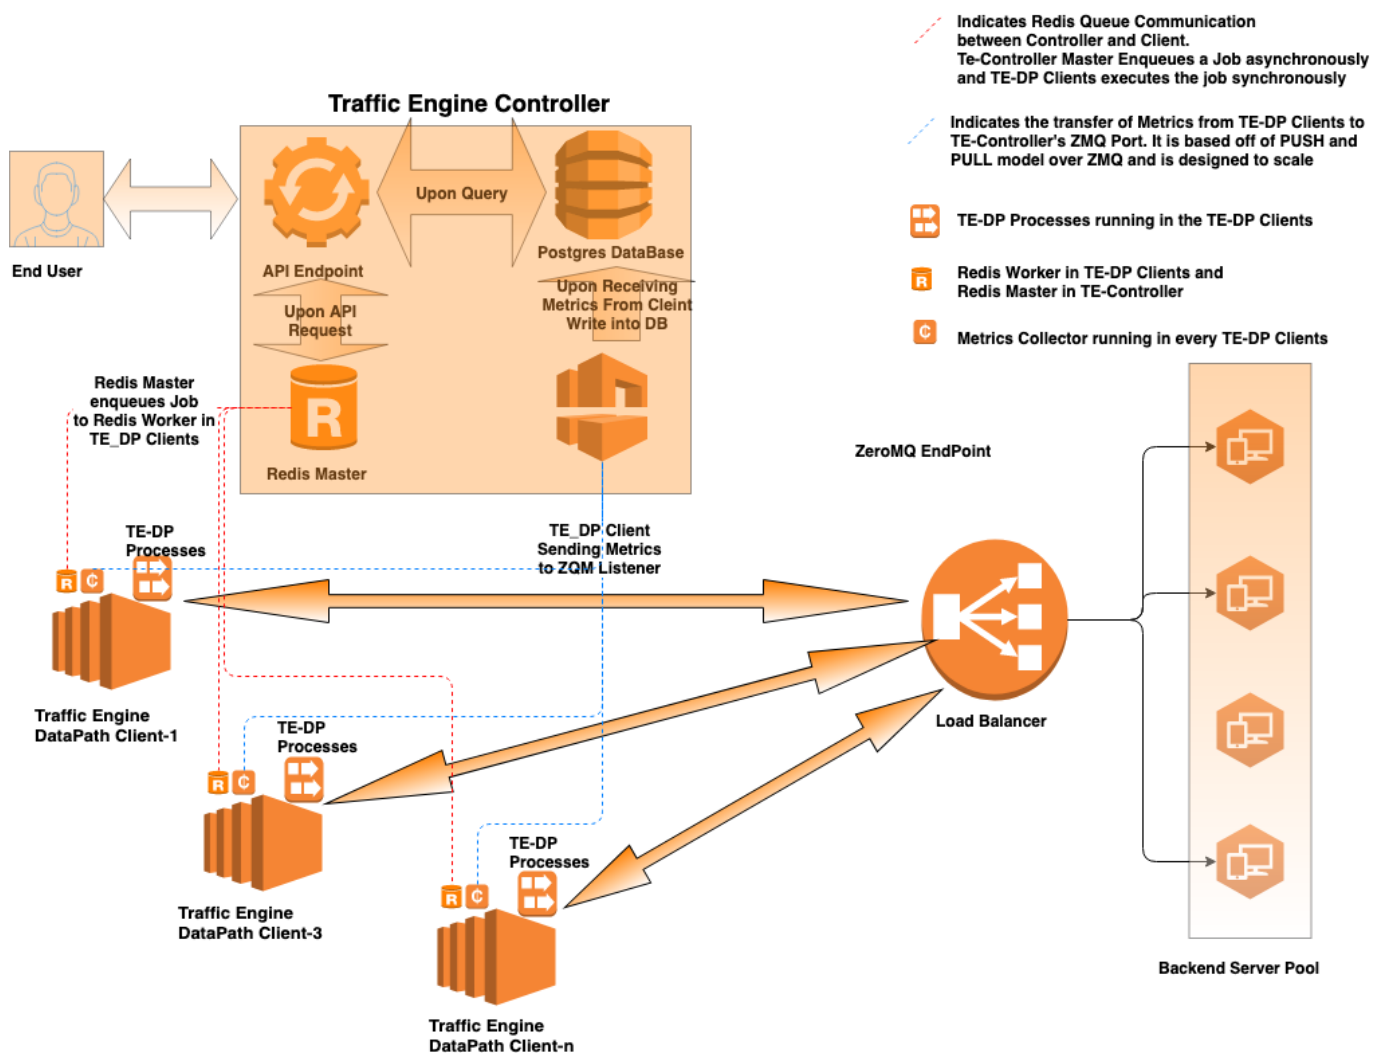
Indicates Redis Queue Communication between Controller and Client.
Te-Controller Master Enqueues a Job asynchronously and TE-DP Clients executes the job synchronously

Indicates the transfer of Metrics from TE-DP Clients to TE-Controller's ZMQ Port. It is based off of PUSH and PULL model over ZMQ and is designed to scale

TE-DP Processes running in the TE-DP Clients

Redis Worker in TE-DP Clients and Redis Master in TE-Controller

Metrics Collector running in every TE-DP Clients

Traffic Engine Controller

End User

API Endpoint

Upon Query

Postgres DataBase

Upon API Request

Upon Receiving Metrics From Cleint Write into DB

Redis Master

Redis Master enqueues Job to Redis Worker in TE_DP Clients

ZeroMQ EndPoint

TE-DP Processes

TE_DP Client Sending Metrics to ZQM Listener

Load Balancer

Traffic Engine DataPath Client-1

TE-DP Processes

Traffic Engine DataPath Client-3

TE-DP Processes

Traffic Engine DataPath Client-n

Backend Server Pool